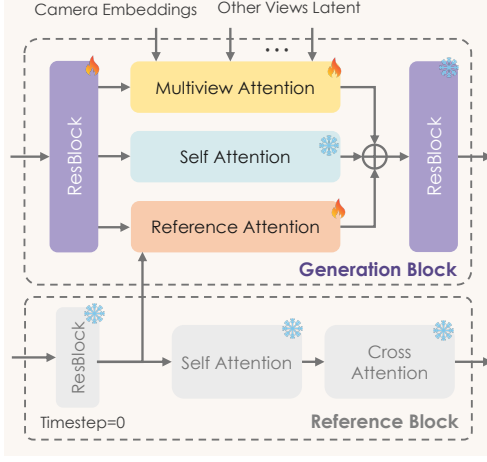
Camera Embeddings

Other Views Latent

...

ResBlock

Multiview Attention

Self Attention

Reference Attention

ResBlock

Generation Block

ResBlock

Self Attention

Cross Attention

Timestep=0

Reference Block